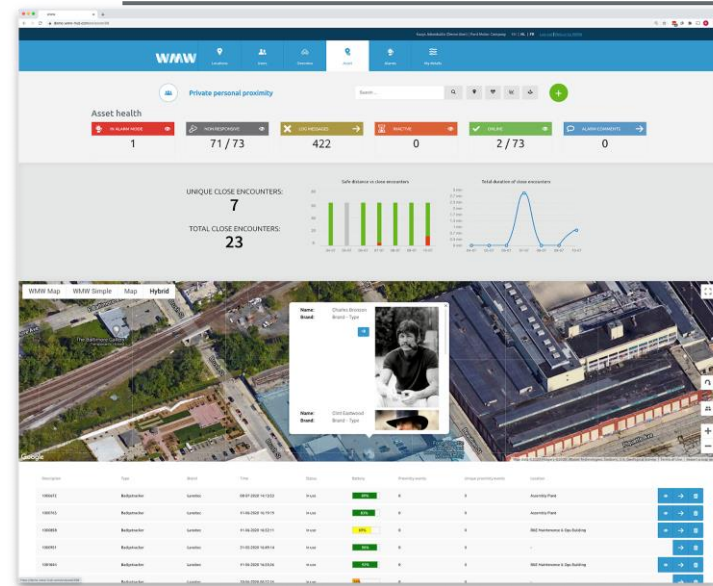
WMW

Locations Users Geozones Assets Alarms My Website

Private personal proximity

Search...

Asset health

IN ALARM MODE
1

NON RESPONSIVE
71 / 73

LOG MESSAGES
422

INACTIVE
0

ONLINE
2 / 73

ALARM COMMENTS
0

UNIQUE CLOSE ENCOUNTERS:
7

TOTAL CLOSE ENCOUNTERS:
23

Safe distance in close encounters

Total duration of close encounters

WMW Map WMW Simple Map Hybrid

The Baltimore Garden

Name: Charles Bronson
Brand: Brand - Type

Name: Clint Eastwood
Brand: Brand - Type

Google

| Description | Type | Brand | Time | Status | Battery | Proximity events | Unique proximity events | Location |
|---|---|---|---|---|---|---|---|---|
| 109472 | Bodytracker | Laireless | 08-07-2020 14:12:02 | In use | 83% | 0 | 0 | Assembly Plant |
| 109715 | Bodytracker | Laireless | 11-06-2020 16:19:19 | In use | 43% | 0 | 0 | Assembly Plant |
| 109808 | Bodytracker | Laireless | 11-06-2020 16:22:11 | In use | 37% | 0 | 0 | B&E Maintenance & Ops Building |
| 109911 | Bodytracker | Laireless | 01-03-2020 16:09:14 | In use | 84% | 0 | 0 | - |
| 109464 | Bodytracker | Laireless | 11-06-2020 16:20:26 | In use | 93% | 0 | 0 | B&E Maintenance & Ops Building |